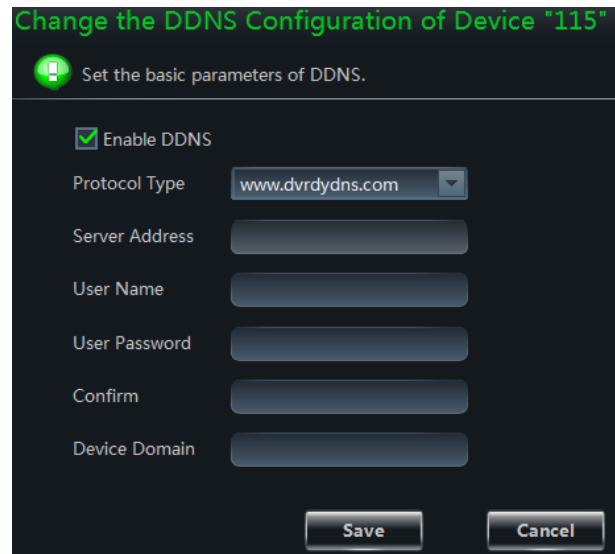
Change the DDNS Configuration of Device "115"

Set the basic parameters of DDNS.

Enable DDNS

Protocol Type www.dvrdydns.com

Server Address

User Name

User Password

Confirm

Device Domain

Save Cancel